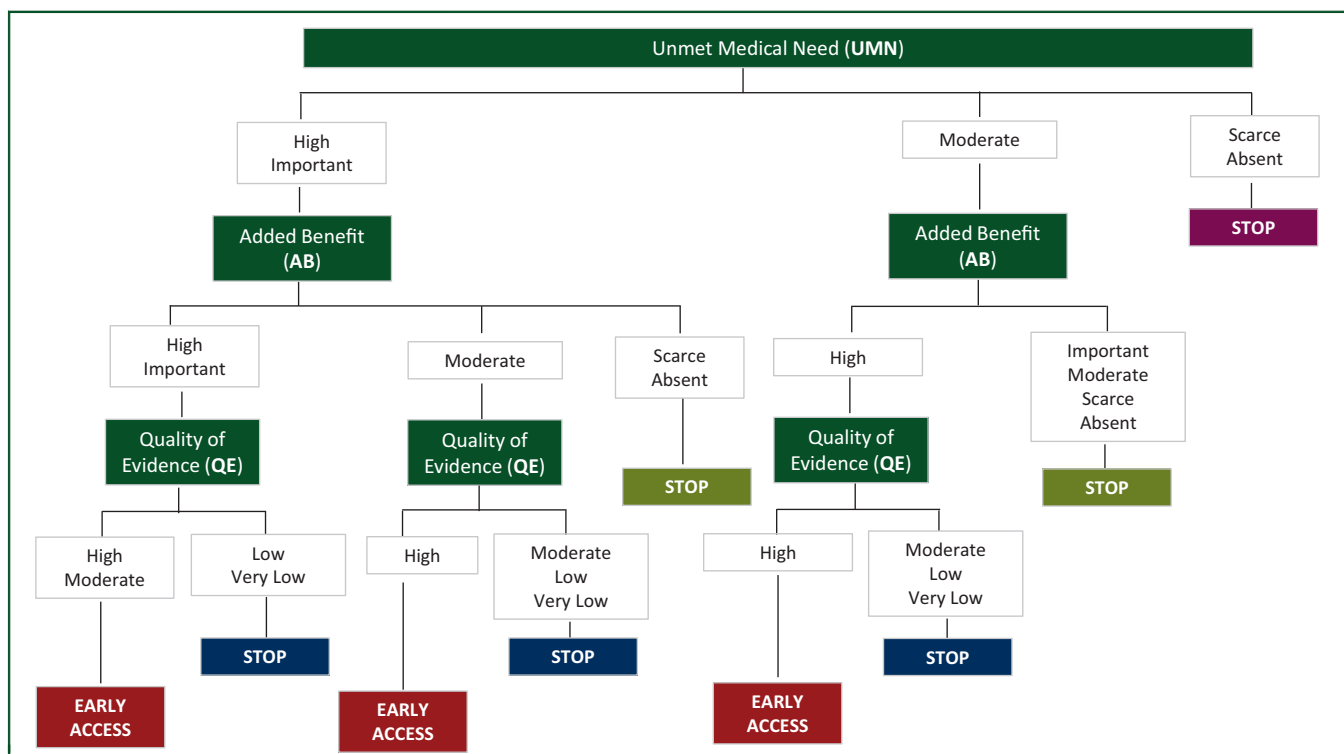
Unmet Medical Need (**UMN**)

High
Important

Added Benefit
(**AB**)

High
Important

Quality of
Evidence (**QE**)

High
Moderate

EARLY
ACCESS

Low
Very Low

STOP

Moderate

Quality of
Evidence (**QE**)

High

EARLY
ACCESS

Moderate
Low
Very Low

STOP

Scarce
Absent

STOP

Moderate

Added Benefit
(**AB**)

High

Quality of
Evidence (**QE**)

High

EARLY
ACCESS

Moderate
Low
Very Low

STOP

Important
Moderate
Scarce
Absent

STOP

Scarce
Absent

STOP